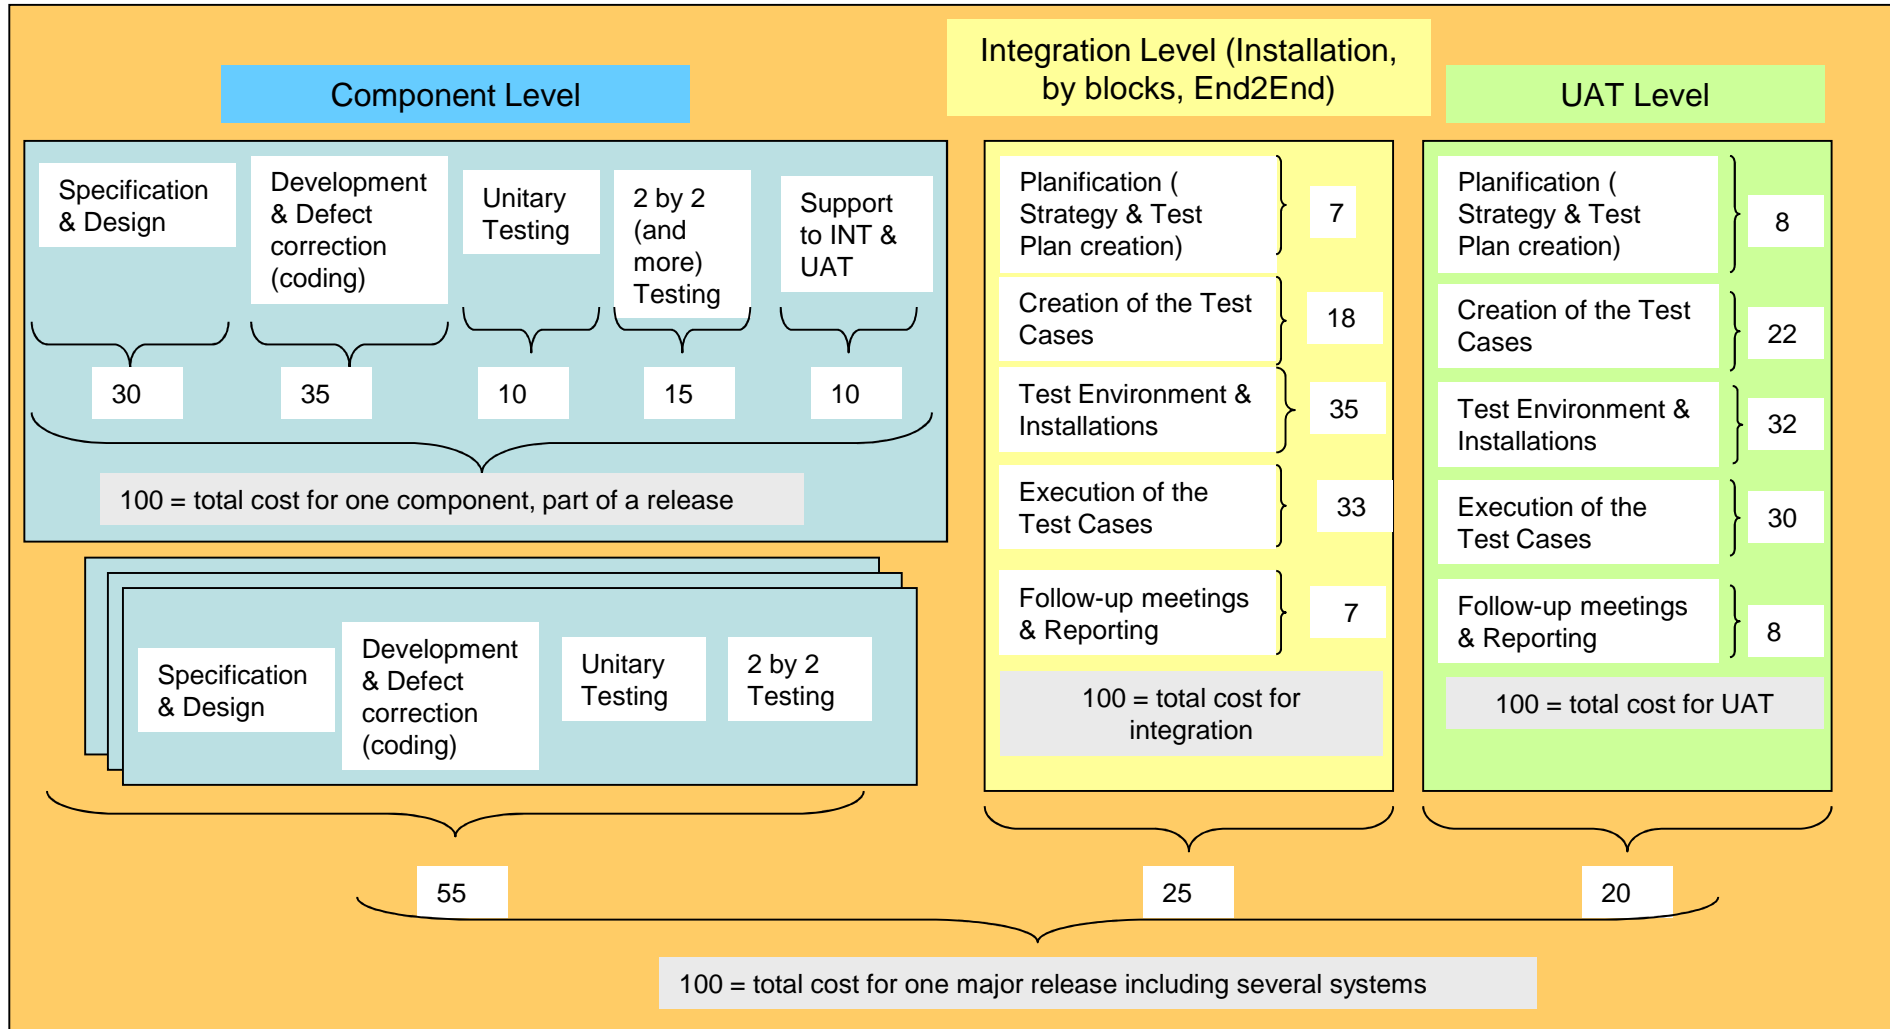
Component Level

Integration Level (Installation, by blocks, End2End)

UAT Level

Specification & Design

Development & Defect correction (coding)

Unitary Testing

2 by 2 (and more) Testing

Support to INT & UAT

30

35

10

15

10

100 = total cost for one component, part of a release

Specification & Design

Development & Defect correction (coding)

Unitary Testing

2 by 2 Testing

Planification ( Strategy & Test Plan creation)

7

Creation of the Test Cases

18

Test Environment & Installations

35

Execution of the Test Cases

33

Follow-up meetings & Reporting

7

100 = total cost for integration

Planification ( Strategy & Test Plan creation)

8

Creation of the Test Cases

22

Test Environment & Installations

32

Execution of the Test Cases

30

Follow-up meetings & Reporting

8

100 = total cost for UAT

55

25

20

100 = total cost for one major release including several systems